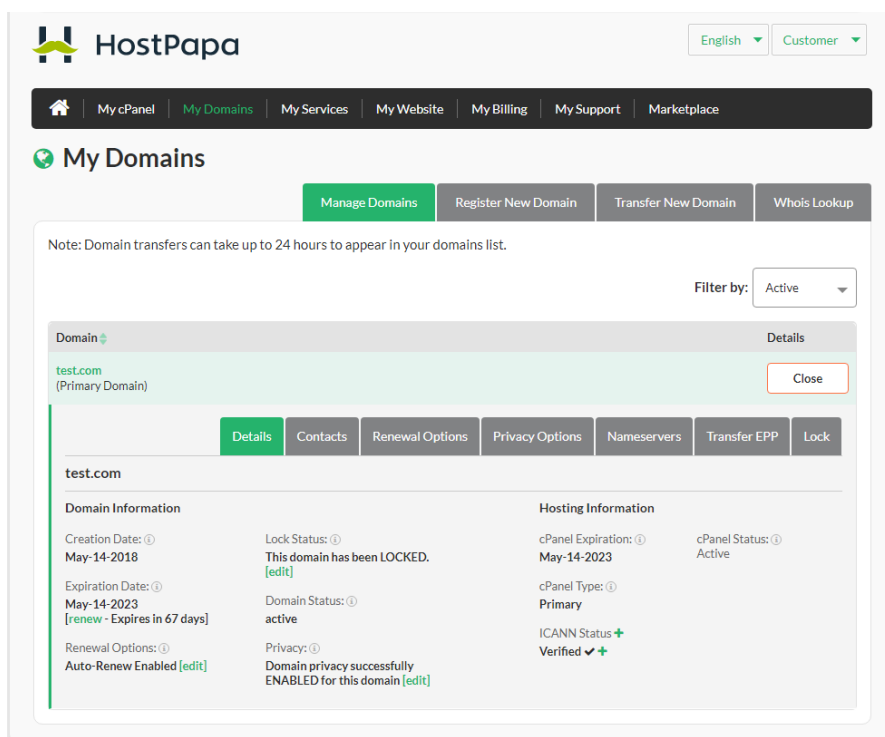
HostPapa

English
Customer

My cPanel | My Domains | My Services | My Website | My Billing | My Support | Marketplace

My Domains

Manage Domains
Register New Domain
Transfer New Domain
Whois Lookup

Note: Domain transfers can take up to 24 hours to appear in your domains list.

Filter by: Active

Domain
Details

test.com
(Primary Domain)
Close

Details
Contacts
Renewal Options
Privacy Options
Nameservers
Transfer EPP
Lock

test.com

Domain Information

Creation Date:
May-14-2018

Expiration Date:
May-14-2023
[renew - Expires in 67 days]

Renewal Options:
Auto-Renew Enabled [edit]

Lock Status:
This domain has been LOCKED.
[edit]

Domain Status:
active

Privacy:
Domain privacy successfully ENABLED for this domain [edit]

Hosting Information

cPanel Expiration:
May-14-2023

cPanel Type:
Primary

ICANN Status
Verified

cPanel Status:
Active